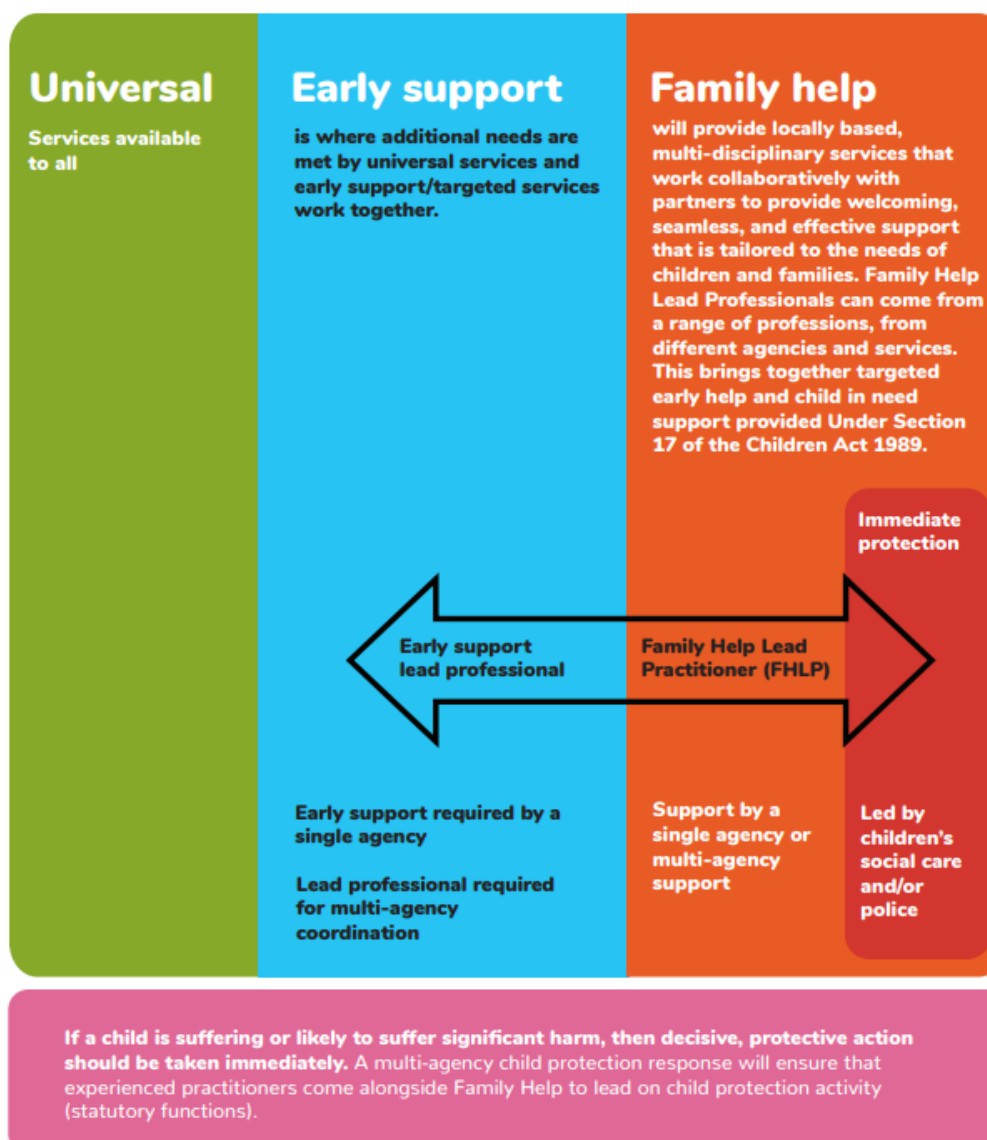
Universal

Services available to all

Early support

is where additional needs are met by universal services and early support/targeted services work together.

Family help

will provide locally based, multi-disciplinary services that work collaboratively with partners to provide welcoming, seamless, and effective support that is tailored to the needs of children and families. Family Help Lead Professionals can come from a range of professions, from different agencies and services. This brings together targeted early help and child in need support provided Under Section 17 of the Children Act 1989.

Immediate protection

Early support lead professional

Family Help Lead Practitioner (FHLP)

Early support required by a single agency

Lead professional required for multi-agency coordination

Support by a single agency or multi-agency support

Led by children's social care and/or police

If a child is suffering or likely to suffer significant harm, then decisive, protective action should be taken immediately. A multi-agency child protection response will ensure that experienced practitioners come alongside Family Help to lead on child protection activity (statutory functions).